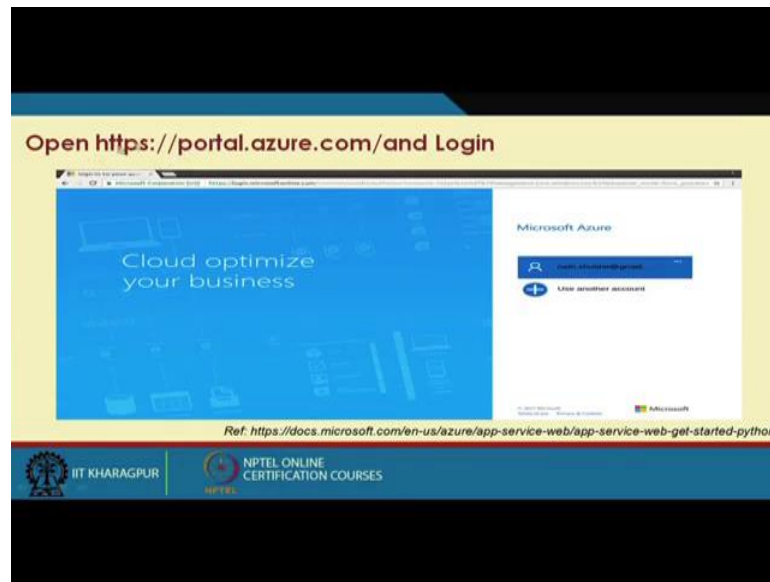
Open https://portal.azure.com/and Login

Microsoft Azure

Cloud optimize your business

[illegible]@gmail

Use another account

Microsoft

Ref: https://docs.microsoft.com/en-us/azure/app-service-web/app-service-web-get-started-pytho

IIT KHARAGPUR

NPTEL ONLINE CERTIFICATION COURSES

NPTEL